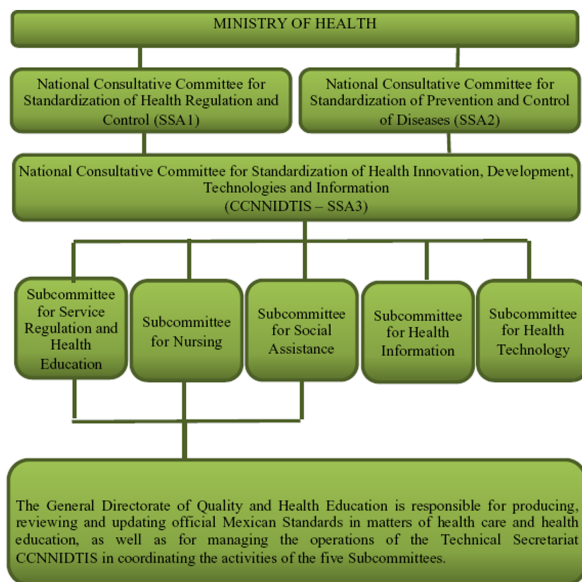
MINISTRY OF HEALTH

National Consultative Committee for Standardization of Health Regulation and Control (SSA1)

National Consultative Committee for Standardization of Prevention and Control of Diseases (SSA2)

National Consultative Committee for Standardization of Health Innovation, Development, Technologies and Information (CCNNIDTIS – SSA3)

Subcommittee for Service Regulation and Health Education

Subcommittee for Nursing

Subcommittee for Social Assistance

Subcommittee for Health Information

Subcommittee for Health Technology

The General Directorate of Quality and Health Education is responsible for producing, reviewing and updating official Mexican Standards in matters of health care and health education, as well as for managing the operations of the Technical Secretariat CCNNIDTIS in coordinating the activities of the five Subcommittees.